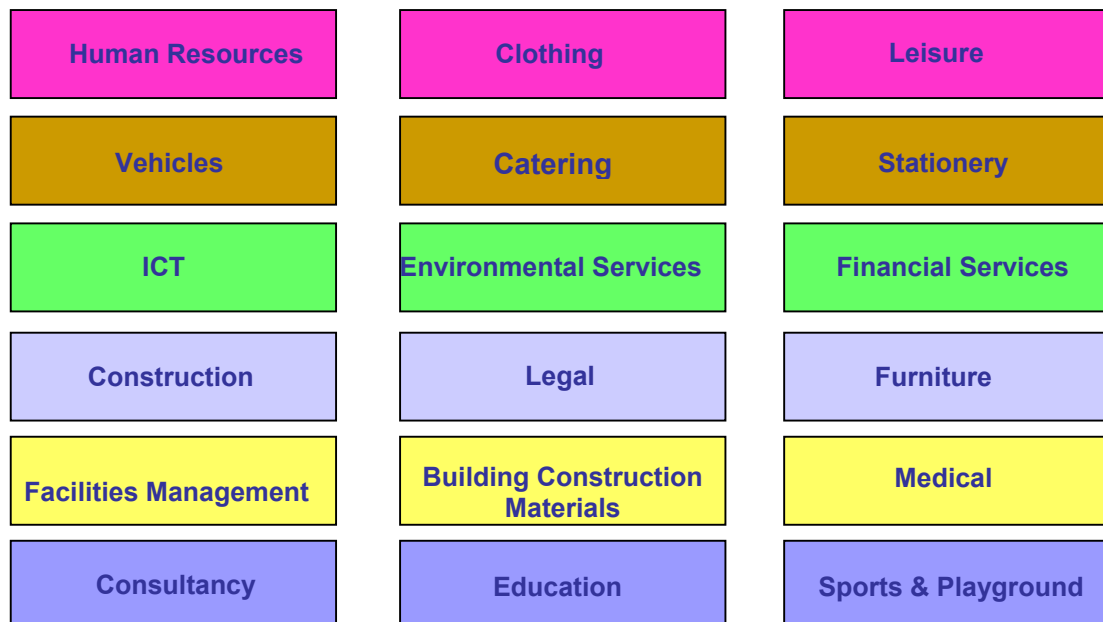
Human Resources

Clothing

Leisure

Vehicles

Catering

Stationery

ICT

Environmental Services

Financial Services

Construction

Legal

Furniture

Facilities Management

Building Construction Materials

Medical

Consultancy

Education

Sports & Playground